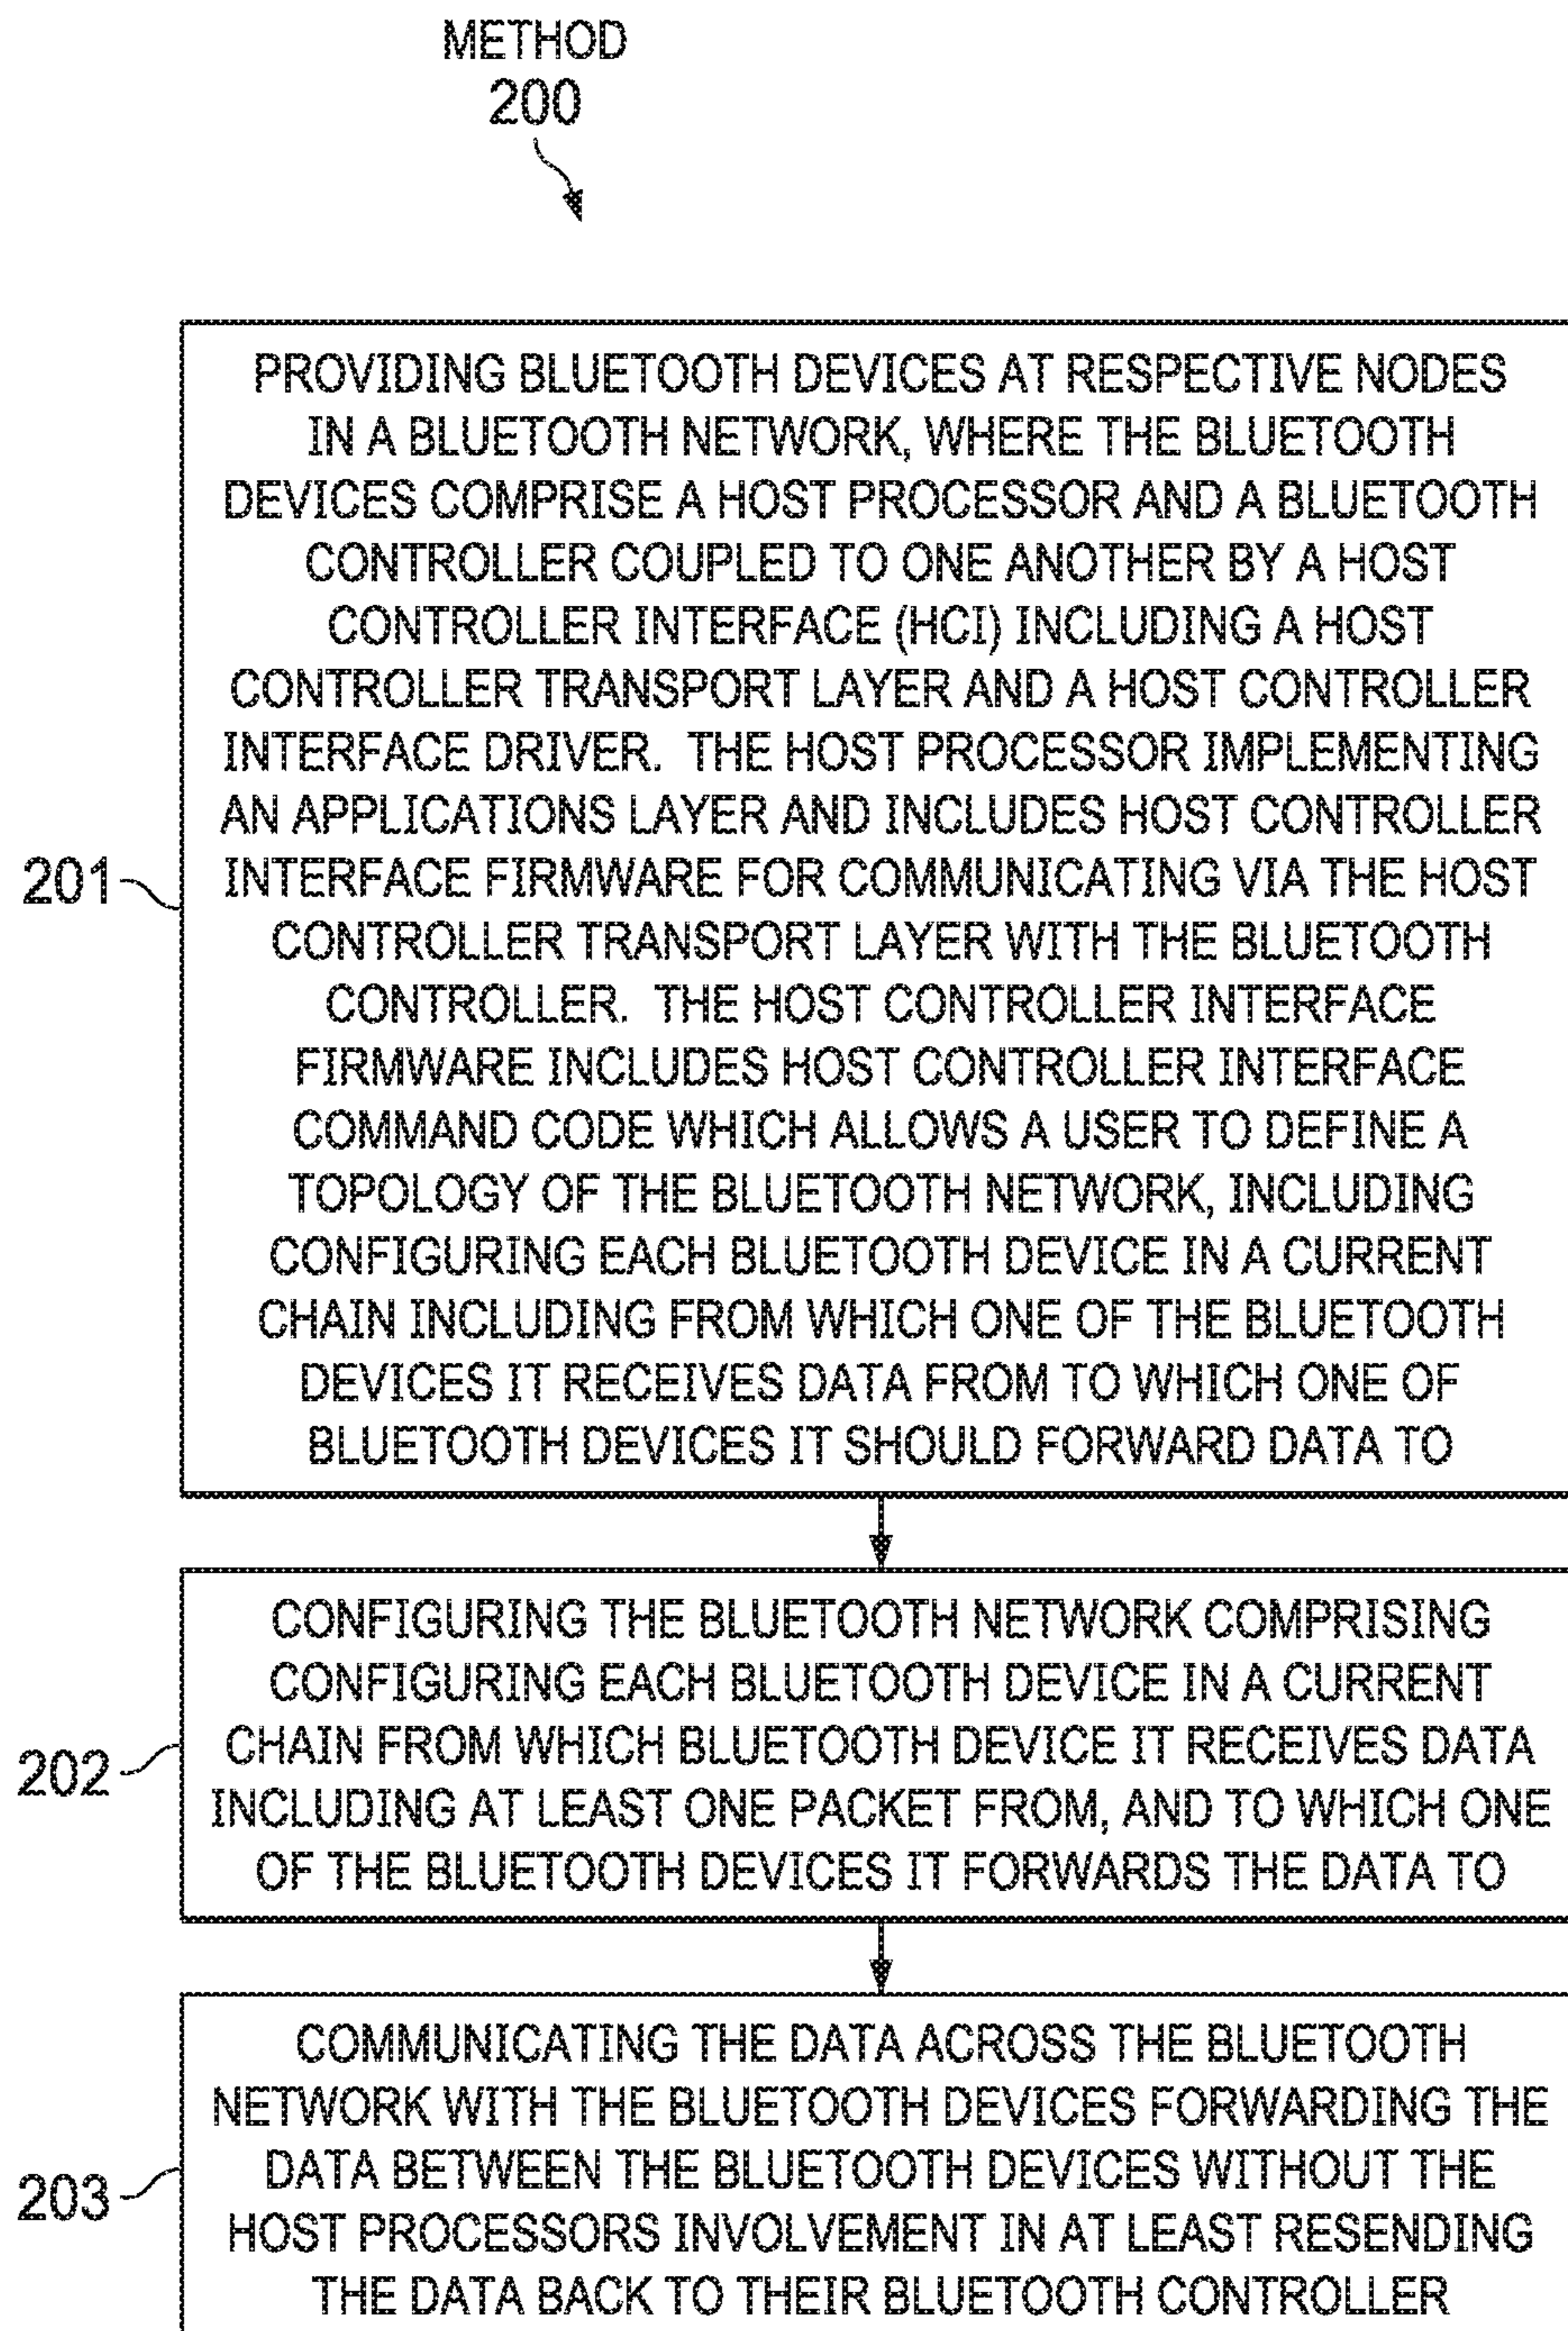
METHOD
200

PROVIDING BLUETOOTH DEVICES AT RESPECTIVE NODES IN A BLUETOOTH NETWORK, WHERE THE BLUETOOTH DEVICES COMPRISE A HOST PROCESSOR AND A BLUETOOTH CONTROLLER COUPLED TO ONE ANOTHER BY A HOST CONTROLLER INTERFACE (HCI) INCLUDING A HOST CONTROLLER TRANSPORT LAYER AND A HOST CONTROLLER INTERFACE DRIVER. THE HOST PROCESSOR IMPLEMENTING AN APPLICATIONS LAYER AND INCLUDES HOST CONTROLLER INTERFACE FIRMWARE FOR COMMUNICATING VIA THE HOST CONTROLLER TRANSPORT LAYER WITH THE BLUETOOTH CONTROLLER. THE HOST CONTROLLER INTERFACE FIRMWARE INCLUDES HOST CONTROLLER INTERFACE COMMAND CODE WHICH ALLOWS A USER TO DEFINE A TOPOLOGY OF THE BLUETOOTH NETWORK, INCLUDING CONFIGURING EACH BLUETOOTH DEVICE IN A CURRENT CHAIN INCLUDING FROM WHICH ONE OF THE BLUETOOTH DEVICES IT RECEIVES DATA FROM TO WHICH ONE OF BLUETOOTH DEVICES IT SHOULD FORWARD DATA TO

201

CONFIGURING THE BLUETOOTH NETWORK COMPRISING CONFIGURING EACH BLUETOOTH DEVICE IN A CURRENT CHAIN FROM WHICH BLUETOOTH DEVICE IT RECEIVES DATA INCLUDING AT LEAST ONE PACKET FROM, AND TO WHICH ONE OF THE BLUETOOTH DEVICES IT FORWARDS THE DATA TO

202

COMMUNICATING THE DATA ACROSS THE BLUETOOTH NETWORK WITH THE BLUETOOTH DEVICES FORWARDING THE DATA BETWEEN THE BLUETOOTH DEVICES WITHOUT THE HOST PROCESSORS INVOLVEMENT IN AT LEAST RESENDING THE DATA BACK TO THEIR BLUETOOTH CONTROLLER

203